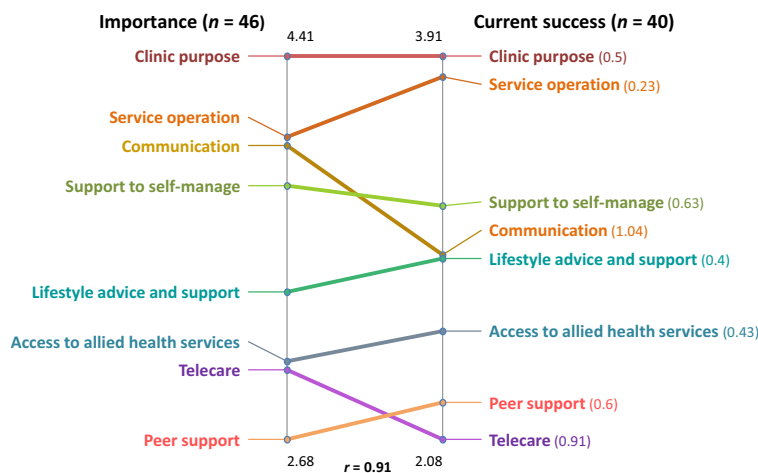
Importance ($n$ = 46)

Current success ($n$ = 40)

4.41

3.91

Clinic purpose

Clinic purpose (0.5)

Service operation (0.23)

Service operation

Communication

Support to self-manage

Support to self-manage (0.63)

Communication (1.04)

Lifestyle advice and support (0.4)

Lifestyle advice and support

Access to allied health services (0.43)

Access to allied health services

Telecare

Peer support (0.6)

Peer support

Telecare (0.91)

2.68

$r$ = 0.91

2.08